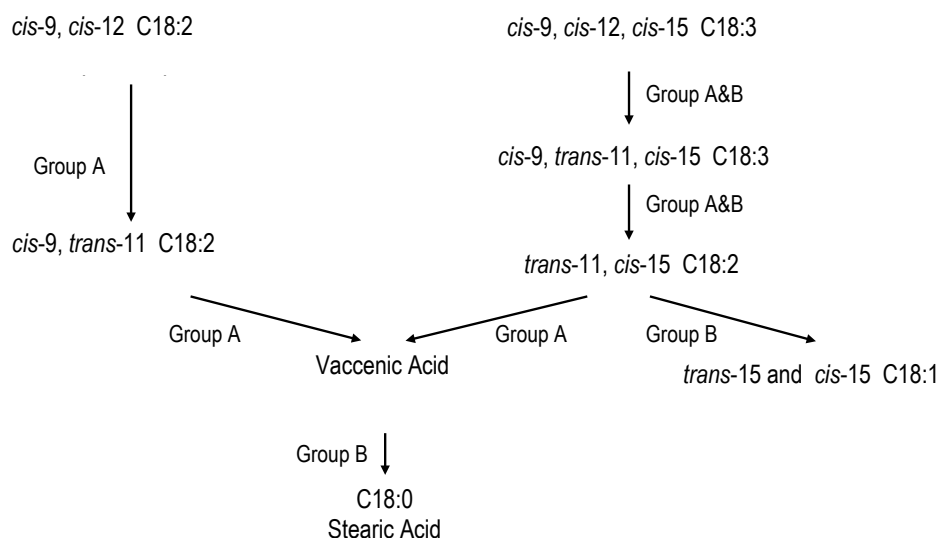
cis-9, cis-12 C18:2

cis-9, cis-12, cis-15 C18:3

Group A&B

cis-9, trans-11, cis-15 C18:3

Group A

Group A&B

cis-9, trans-11 C18:2

trans-11, cis-15 C18:2

Group A

Group A

Group B

Vaccenic Acid

trans-15 and cis-15 C18:1

Group B

C18:0
Stearic Acid